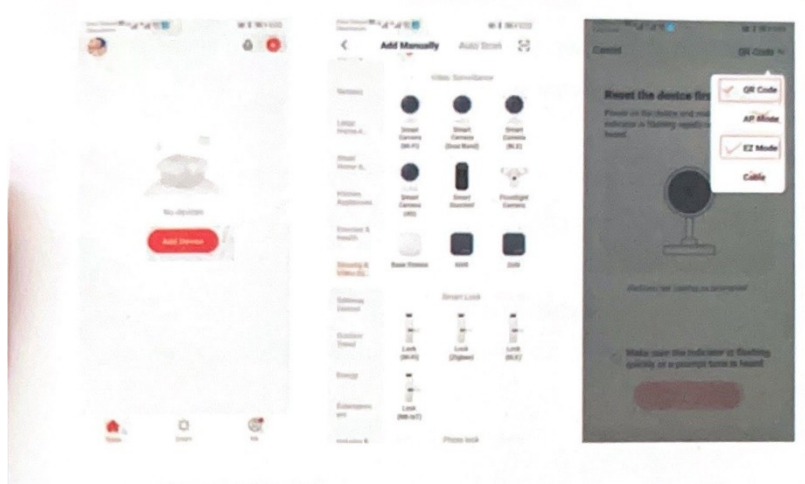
No devices

Add Device

Home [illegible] Me

Add Manually Auto Scan

Video Surveillance

Sensors

Large Home A...

Small Home A...

Kitchen Appliances

Exercise & Health

Security & Video Su...

Gateway Control

Outdoor Travel

Energy

Entertainment

Smart Camera (Wi-Fi)

Smart Camera (Dual Band)

Smart Camera (BLE)

Smart Camera (4G)

Smart Doorbell

Floodlight Camera

Base Station

NVR

DVR

Smart Lock

Lock (Wi-Fi)

Lock (Zigbee)

Lock (BLE)

Lock (NB-IoT)

Phone lock

Cancel

QR Code

Reset the device first

QR Code

AP Mode

EZ Mode

Cable

Make sure the indicator is flashing quickly or a prompt tone is heard